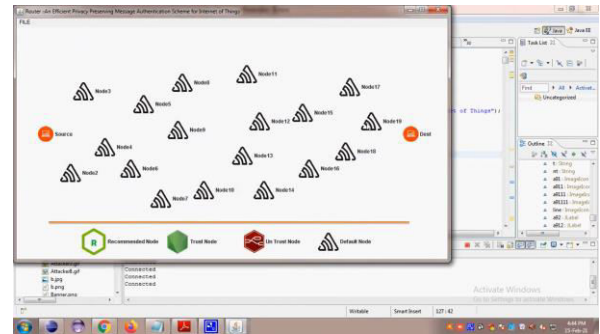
Router :An Efficient Privacy Preserving Message Authentication Scheme for Internet of Things

FILE

Node3
Node8
Node11
Node17
Node5
Node15
Node12
Node19
Source
Node9
Dest
Node4
Node13
Node18
Node2
Node6
Node16
Node7
Node10
Node14

R Recommended Node
Trust Node
Un Trust Node
Default Node

Quick Access
Java EE
Task List
Find
All
Activate...
Uncategorized
of Things");
Outline
String
String
ImageIcon
ImageIcon
ImageIcon
ImageIcon
ImageIcon
JLabel
JLabel

Attacker.gif
Attacker1.gif
b.jpg
b.png
Bannercams

Connected
Connected
Connected

Activate Windows
Go to Settings to activate Windows.

Writable
Smart Insert
127 : 42

6:44 PM
23-Feb-21